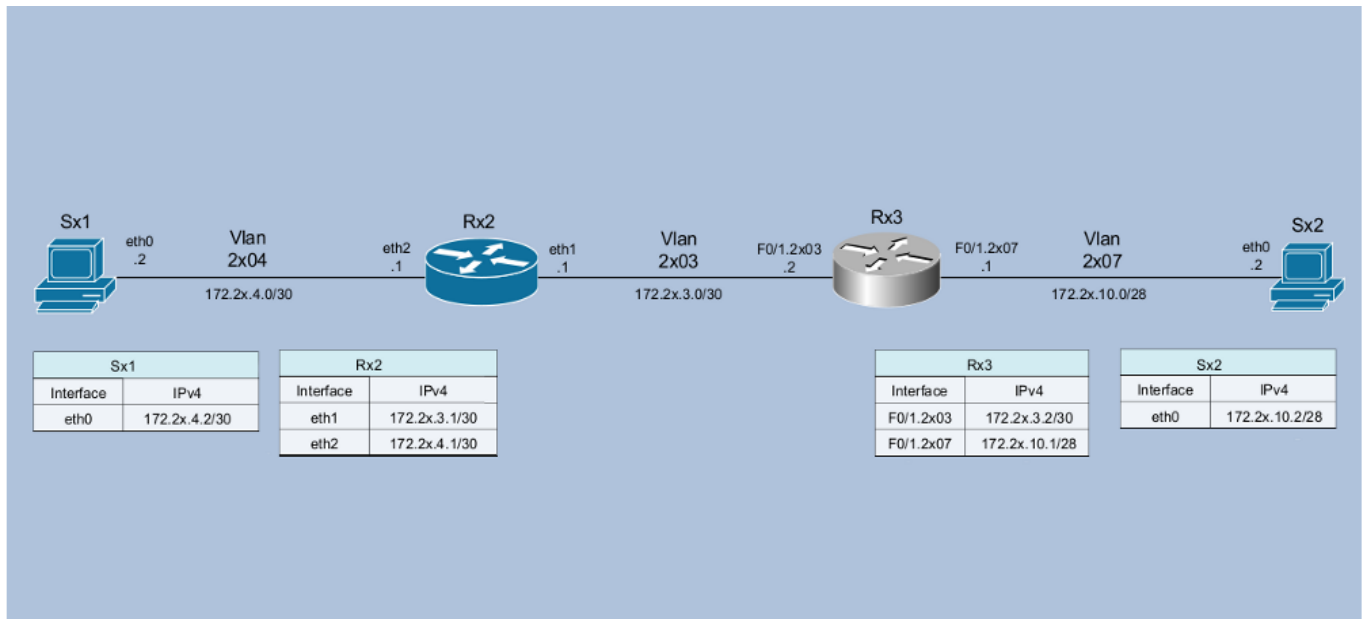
Sx1

eth0
.2

Vlan
2x04

172.2x.4.0/30

eth2
.1

Rx2

eth1
.1

Vlan
2x03

172.2x.3.0/30

F0/1.2x03
.2

Rx3

F0/1.2x07
.1

Vlan
2x07

172.2x.10.0/28

eth0
.2

Sx2

| Sx1 | |
|---|---|
| Interface | IPv4 |
| eth0 | 172.2x.4.2/30 |

| Rx2 | |
|---|---|
| Interface | IPv4 |
| eth1 | 172.2x.3.1/30 |
| eth2 | 172.2x.4.1/30 |

| Rx3 | |
|---|---|
| Interface | IPv4 |
| F0/1.2x03 | 172.2x.3.2/30 |
| F0/1.2x07 | 172.2x.10.1/28 |

| Sx2 | |
|---|---|
| Interface | IPv4 |
| eth0 | 172.2x.10.2/28 |